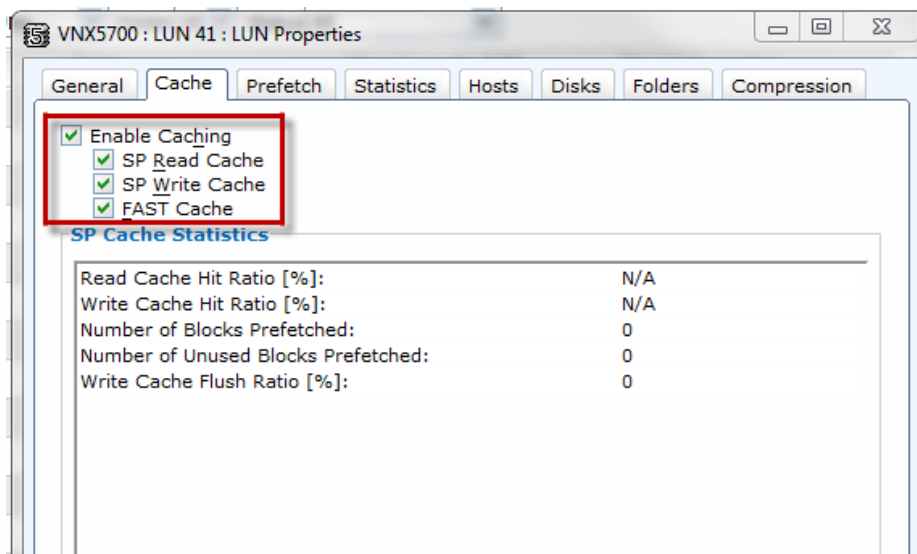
VNX5700 : LUN 41 : LUN Properties

General Cache Prefetch Statistics Hosts Disks Folders Compression

Enable Caching
SP Read Cache
SP Write Cache
FAST Cache

SP Cache Statistics

| | |
|---|---|
| Read Cache Hit Ratio [%]: | N/A |
| Write Cache Hit Ratio [%]: | N/A |
| Number of Blocks Prefetched: | 0 |
| Number of Unused Blocks Prefetched: | 0 |
| Write Cache Flush Ratio [%]: | 0 |